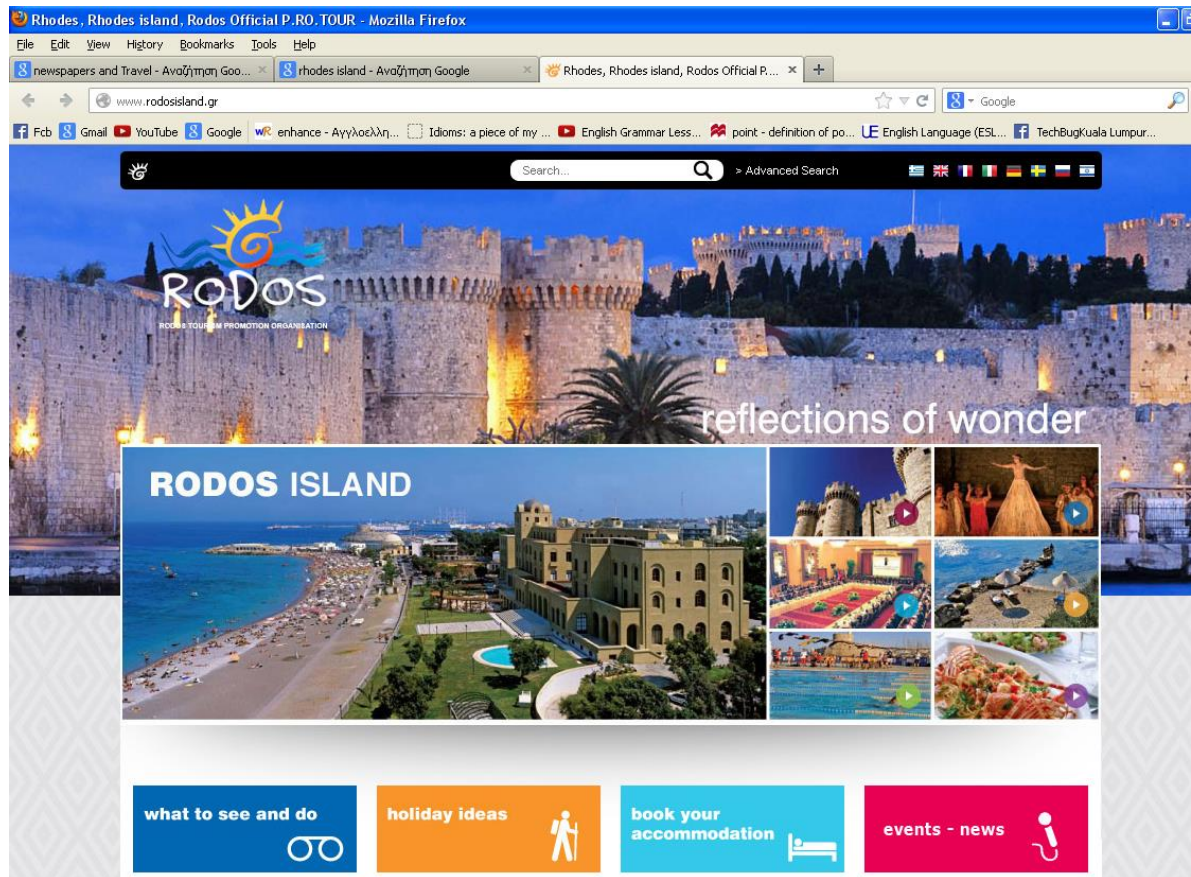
Rhodes, Rhodes island, Rodos Official P.RO.TOUR - Mozilla Firefox

File Edit View History Bookmarks Tools Help

newspapers and Travel - Αναζήτηση Goo... × rhodes island - Αναζήτηση Google × Rhodes, Rhodes island, Rodos Official P.... × +

www.rodosisland.gr

Google

Fcb Gmail YouTube Google enhance - Αγγλοελλη... Idioms: a piece of my ... English Grammar Less... point - definition of po... English Language (ESL... TechBugKuala Lumpur...

Search...

> Advanced Search

RODOS

RODOS TOURISM PROMOTION ORGANISATION

reflections of wonder

RODOS ISLAND

what to see and do

holiday ideas

book your accommodation

events - news